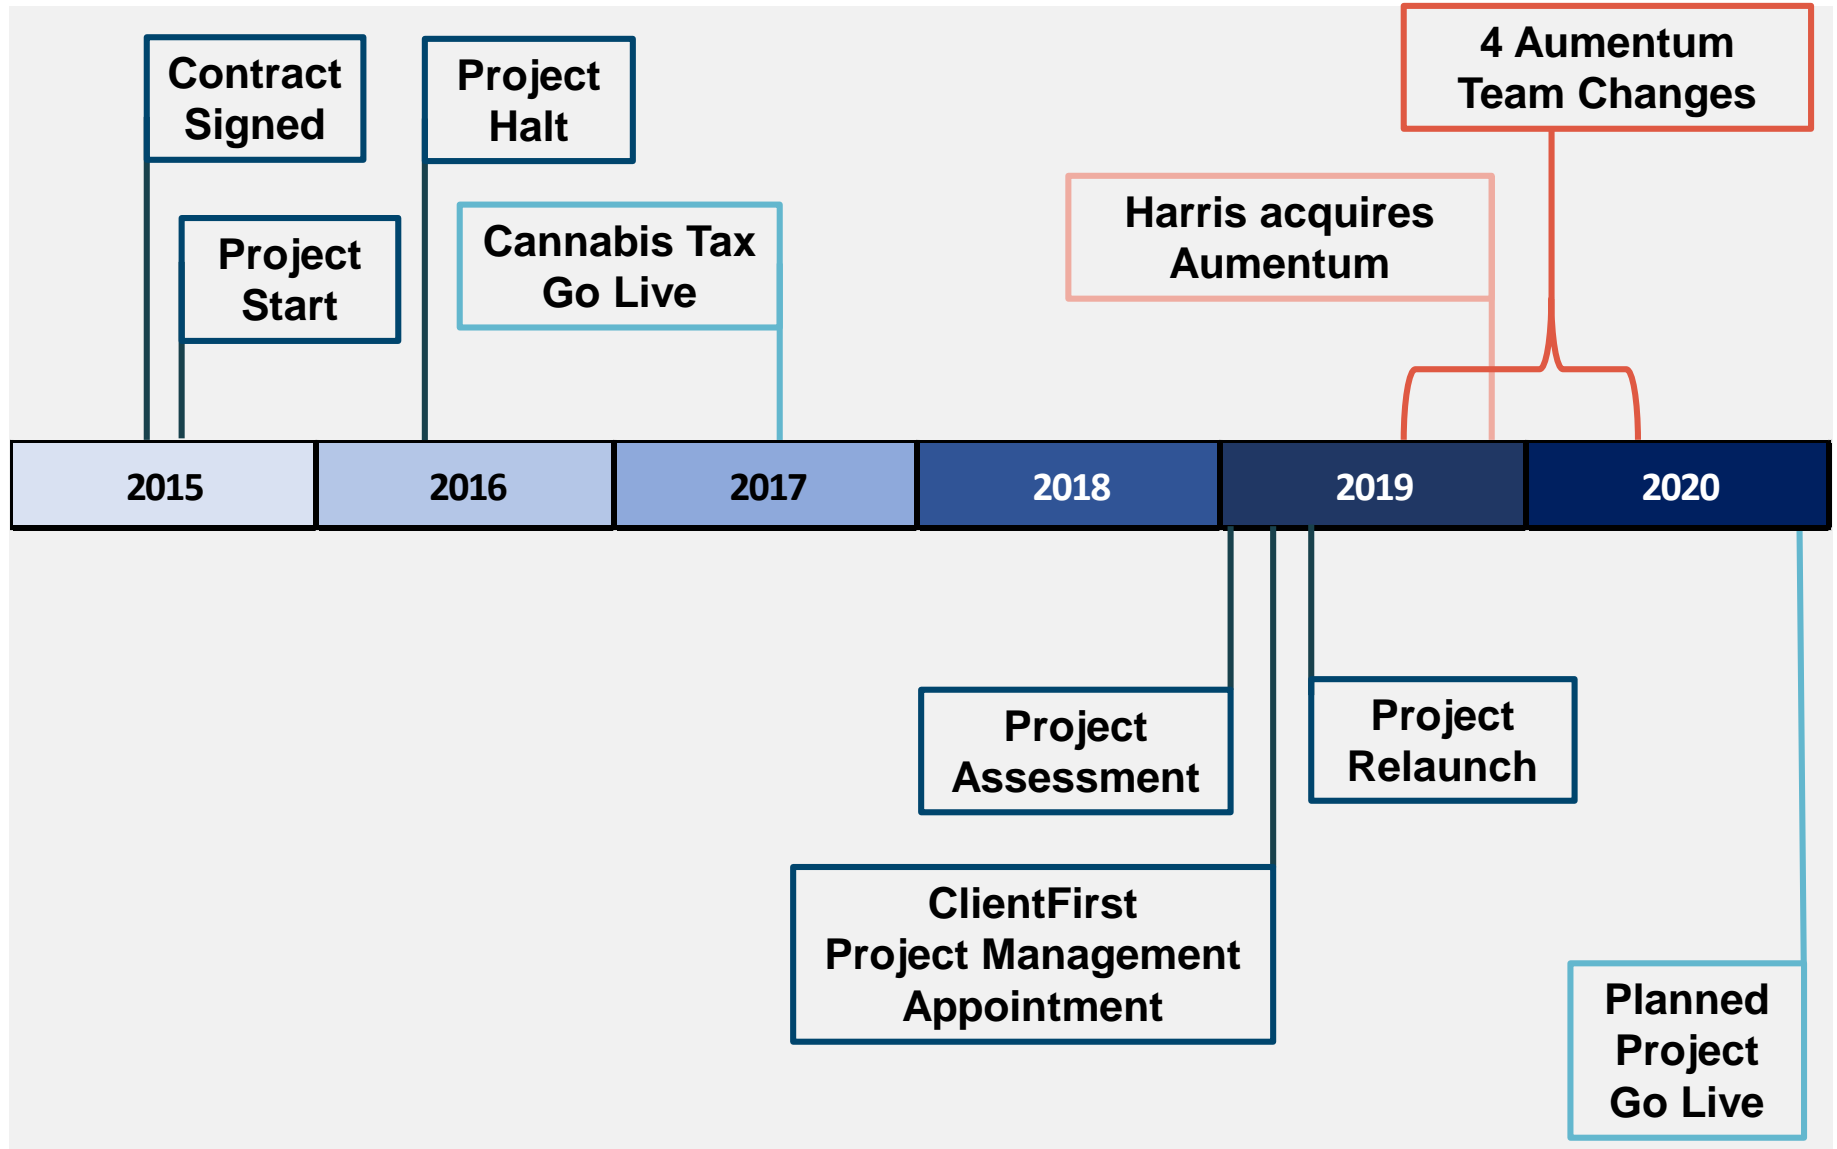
Contract Signed

Project Start

Project Halt

Cannabis Tax Go Live

Harris acquires Aumentum

4 Aumentum Team Changes

| 2015 | 2016 | 2017 | 2018 | 2019 | 2020 |
|---|---|---|---|---|---|

Project Assessment

ClientFirst Project Management Appointment

Project Relaunch

Planned Project Go Live